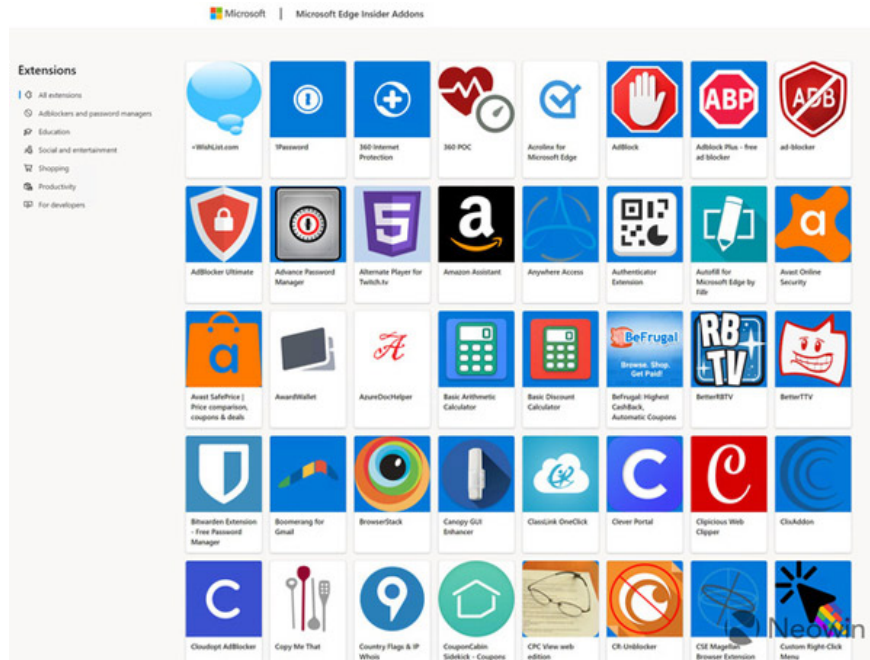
Microsoft | Microsoft Edge Insider Addons

Extensions

All extensions
Adblockers and password managers
Education
Social and entertainment
Shopping
Productivity
For developers

+WishList.com

1Password

360 Internet Protection

360 POC

Acrolinx for Microsoft Edge

AdBlock

ABP
Adblock Plus - free ad blocker

ADB
ad-blocker

AdBlocker Ultimate

Advance Password Manager

Alternate Player for Twitch.tv

Amazon Assistant

Anywhere Access

Authenticator Extension

Autofill for Microsoft Edge by Fillr

Avast Online Security

Avast SafePrice | Price comparison, coupons & deals

AwardWallet

AzureDocHelper

Basic Arithmetic Calculator

Basic Discount Calculator

BeFrugal
Browse. Shop. Get Paid!
BeFrugal: Highest CashBack, Automatic Coupons

RB TV
BetterRBTV

BetterTTV

Bitwarden Extension - Free Password Manager

Boomerang for Gmail

BrowserStack

Canopy GUI Enhancer

ClassLink OneClick

Clever Portal

Clipicious Web Clipper

CliuAddon

Cloudopt AdBlocker

Copy Me That

Country Flags & IP Whois

CouponCabin Sidekick - Coupons

CPC View web edition

CR-Unblocker

CSE Magellan Browser Extension

Custom Right-Click Menu

Neowin